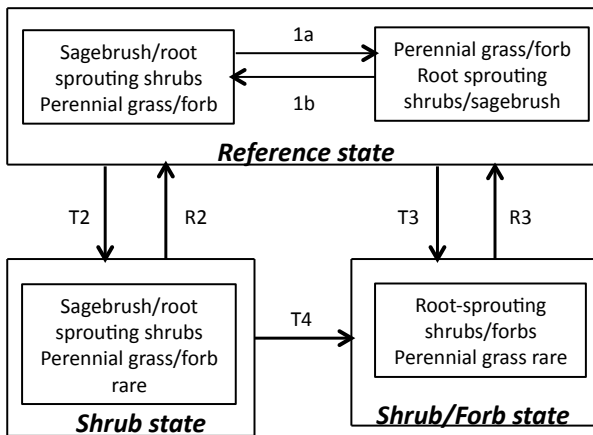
Sagebrush/root sprouting shrubs Perennial grass/forb

1a

1b

Perennial grass/forb Root sprouting shrubs/sagebrush

Reference state

T2

R2

T3

R3

Sagebrush/root sprouting shrubs Perennial grass/forb rare

T4

Root-sprouting shrubs/forbs Perennial grass rare

Shrub state

Shrub/Forb state